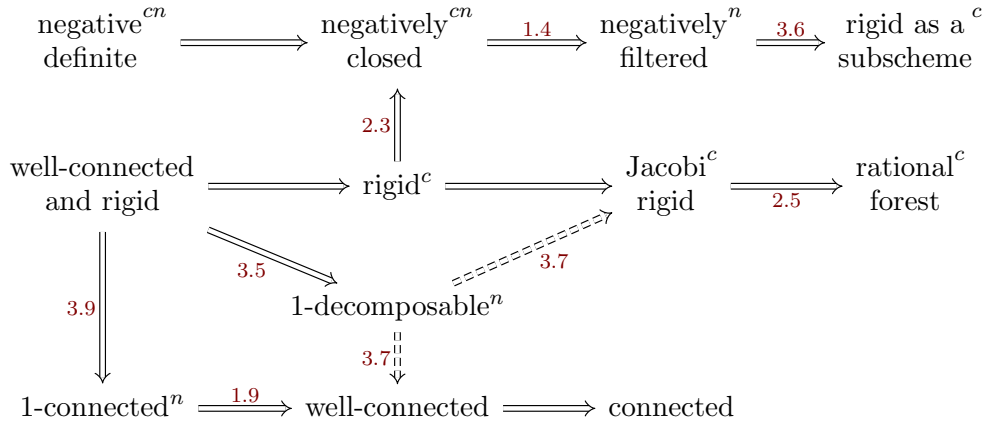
negative$^{cn}$ definite

negatively$^{cn}$ closed

1.4

negatively$^{n}$ filtered

3.6

rigid as a $^{c}$ subscheme

2.3

well-connected and rigid

rigid$^{c}$

Jacobi$^{c}$ rigid

2.5

rational$^{c}$ forest

3.5

3.7

1-decomposable$^{n}$

3.9

3.7

1-connected$^{n}$

1.9

well-connected

connected